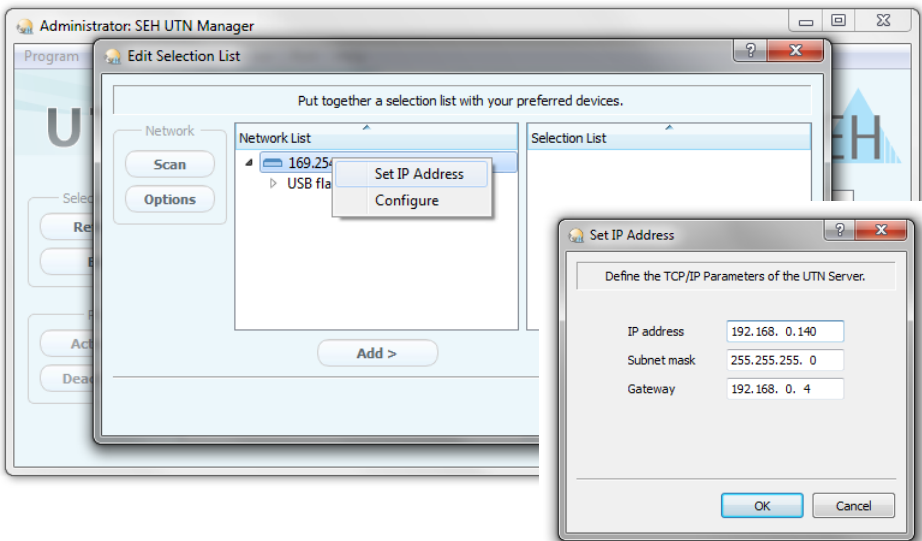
Administrator: SEH UTN Manager

Program

Edit Selection List

?

Put together a selection list with your preferred devices.

Network

Scan

Options

Network List

169.254

USB fla

Set IP Address

Configure

Selection List

Add >

Set IP Address

?

Define the TCP/IP Parameters of the UTN Server.

IP address 192.168. 0.140

Subnet mask 255.255.255. 0

Gateway 192.168. 0. 4

OK

Cancel